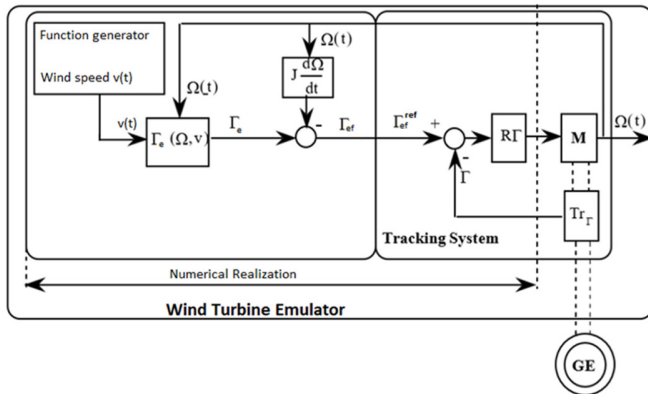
Function generator

Wind speed v(t)

$\Omega(t)$

$\Omega(t)$

$J\frac{d\Omega}{dt}$

v(t)

$\Gamma_e(\Omega, v)$

$\Gamma_e$

-

$\Gamma_{ef}$

$\Gamma_{ef}^{ref}$

+

-

$\Gamma$

$R\Gamma$

M

$\Omega(t)$

$Tr_{\Gamma}$

Tracking System

Numerical Realization

Wind Turbine Emulator

GE